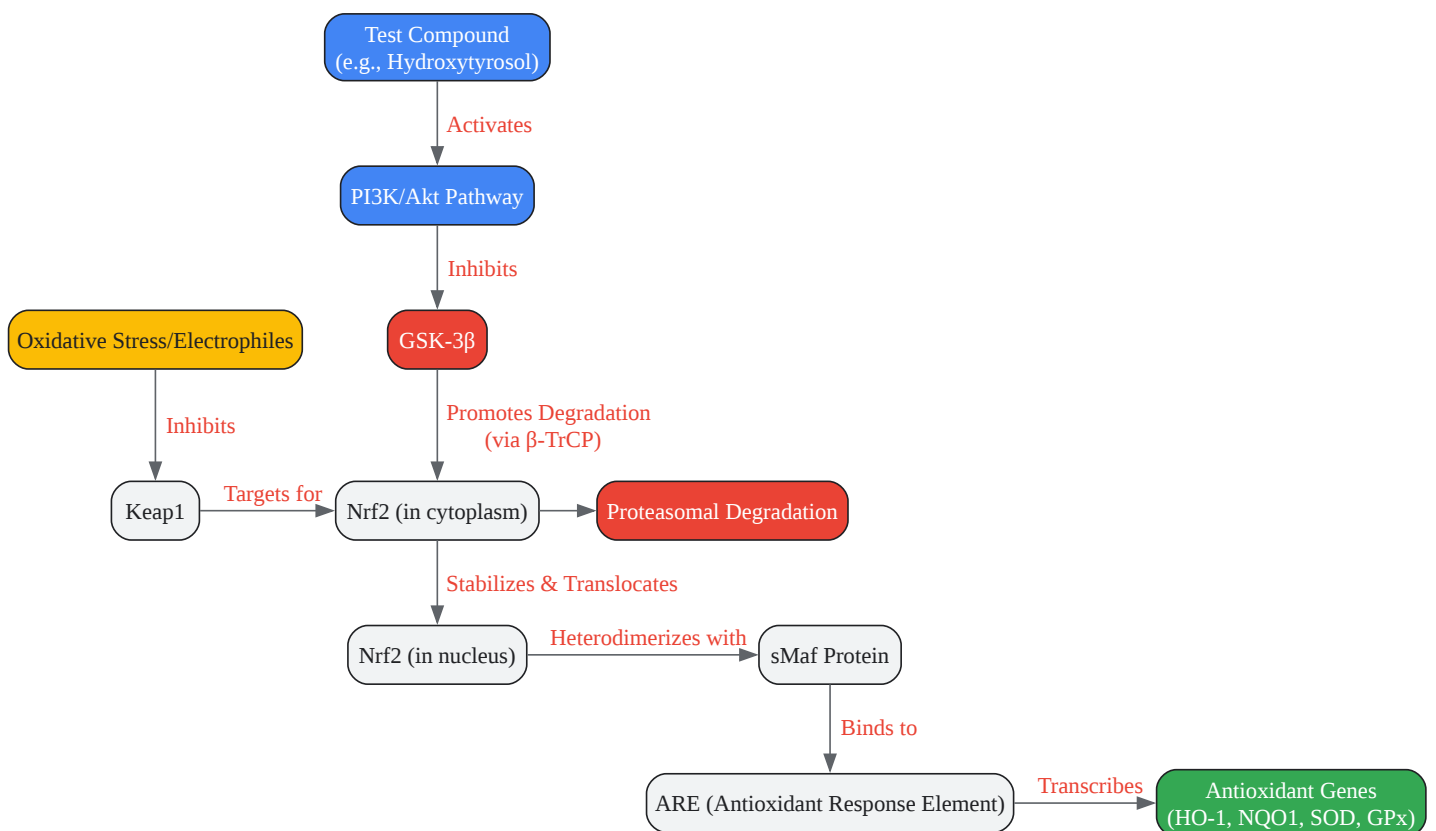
Test Compound
(e.g., Hydroxytyrosol)

Activates

PI3K/Akt Pathway

Inhibits

Oxidative Stress/Electrophiles

GSK-3β

Inhibits

Promotes Degradation
(via β-TrCP)

Keap1

Targets for

Nrf2 (in cytoplasm)

Proteasomal Degradation

Stabilizes & Translocates

Nrf2 (in nucleus)

Heterodimerizes with

sMaf Protein

Binds to

ARE (Antioxidant Response Element)

Transcribes

Antioxidant Genes
(HO-1, NQO1, SOD, GPx)